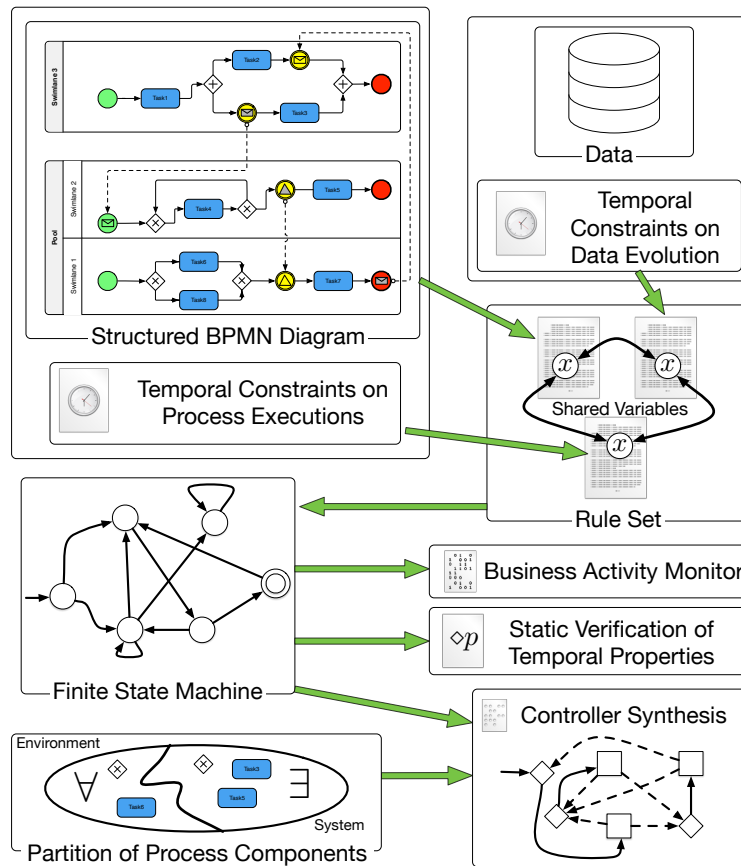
Swimlane 3

Task1

Task2

Task3

Pool

Swimlane 2

Task4

Task5

Swimlane 1

Task6

Task8

Task7

Structured BPMN Diagram

Temporal Constraints on Process Executions

Data

Temporal Constraints on Data Evolution

$x$

$x$

Shared Variables

$x$

Rule Set

Finite State Machine

Business Activity Monitor

$\diamond p$

Static Verification of Temporal Properties

Controller Synthesis

Environment

$\forall$

Task6

Task3

Task5

$\exists$

System

Partition of Process Components